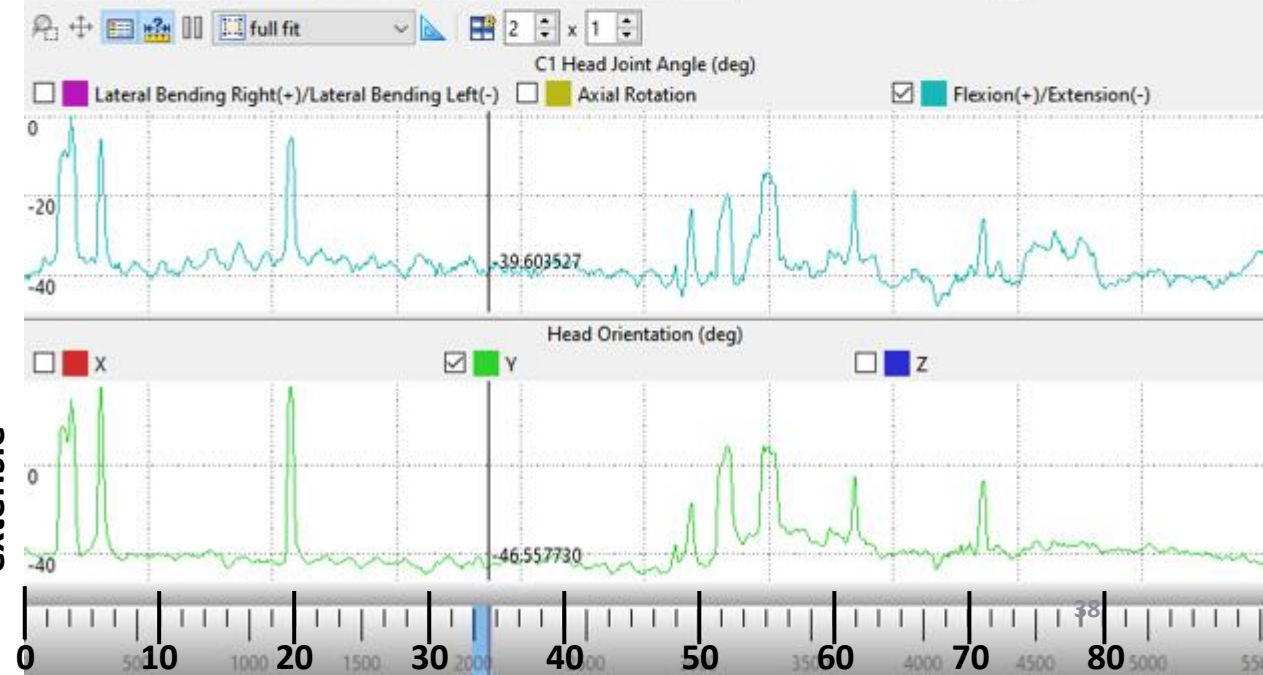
full fit
2 x 1

C1 Head Joint Angle (deg)
Lateral Bending Right(+)/Lateral Bending Left(-)
Axial Rotation
Flexion(+)/Extension(-)

0
-20
-40
-39.603527

Head Orientation (deg)
X
Y
Z

0
-40
-46.557730

extensio

38
0 500 10 1000 20 1500 30 2000 40 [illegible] 50 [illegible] 60 4000 70 4500 80 5000 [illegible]